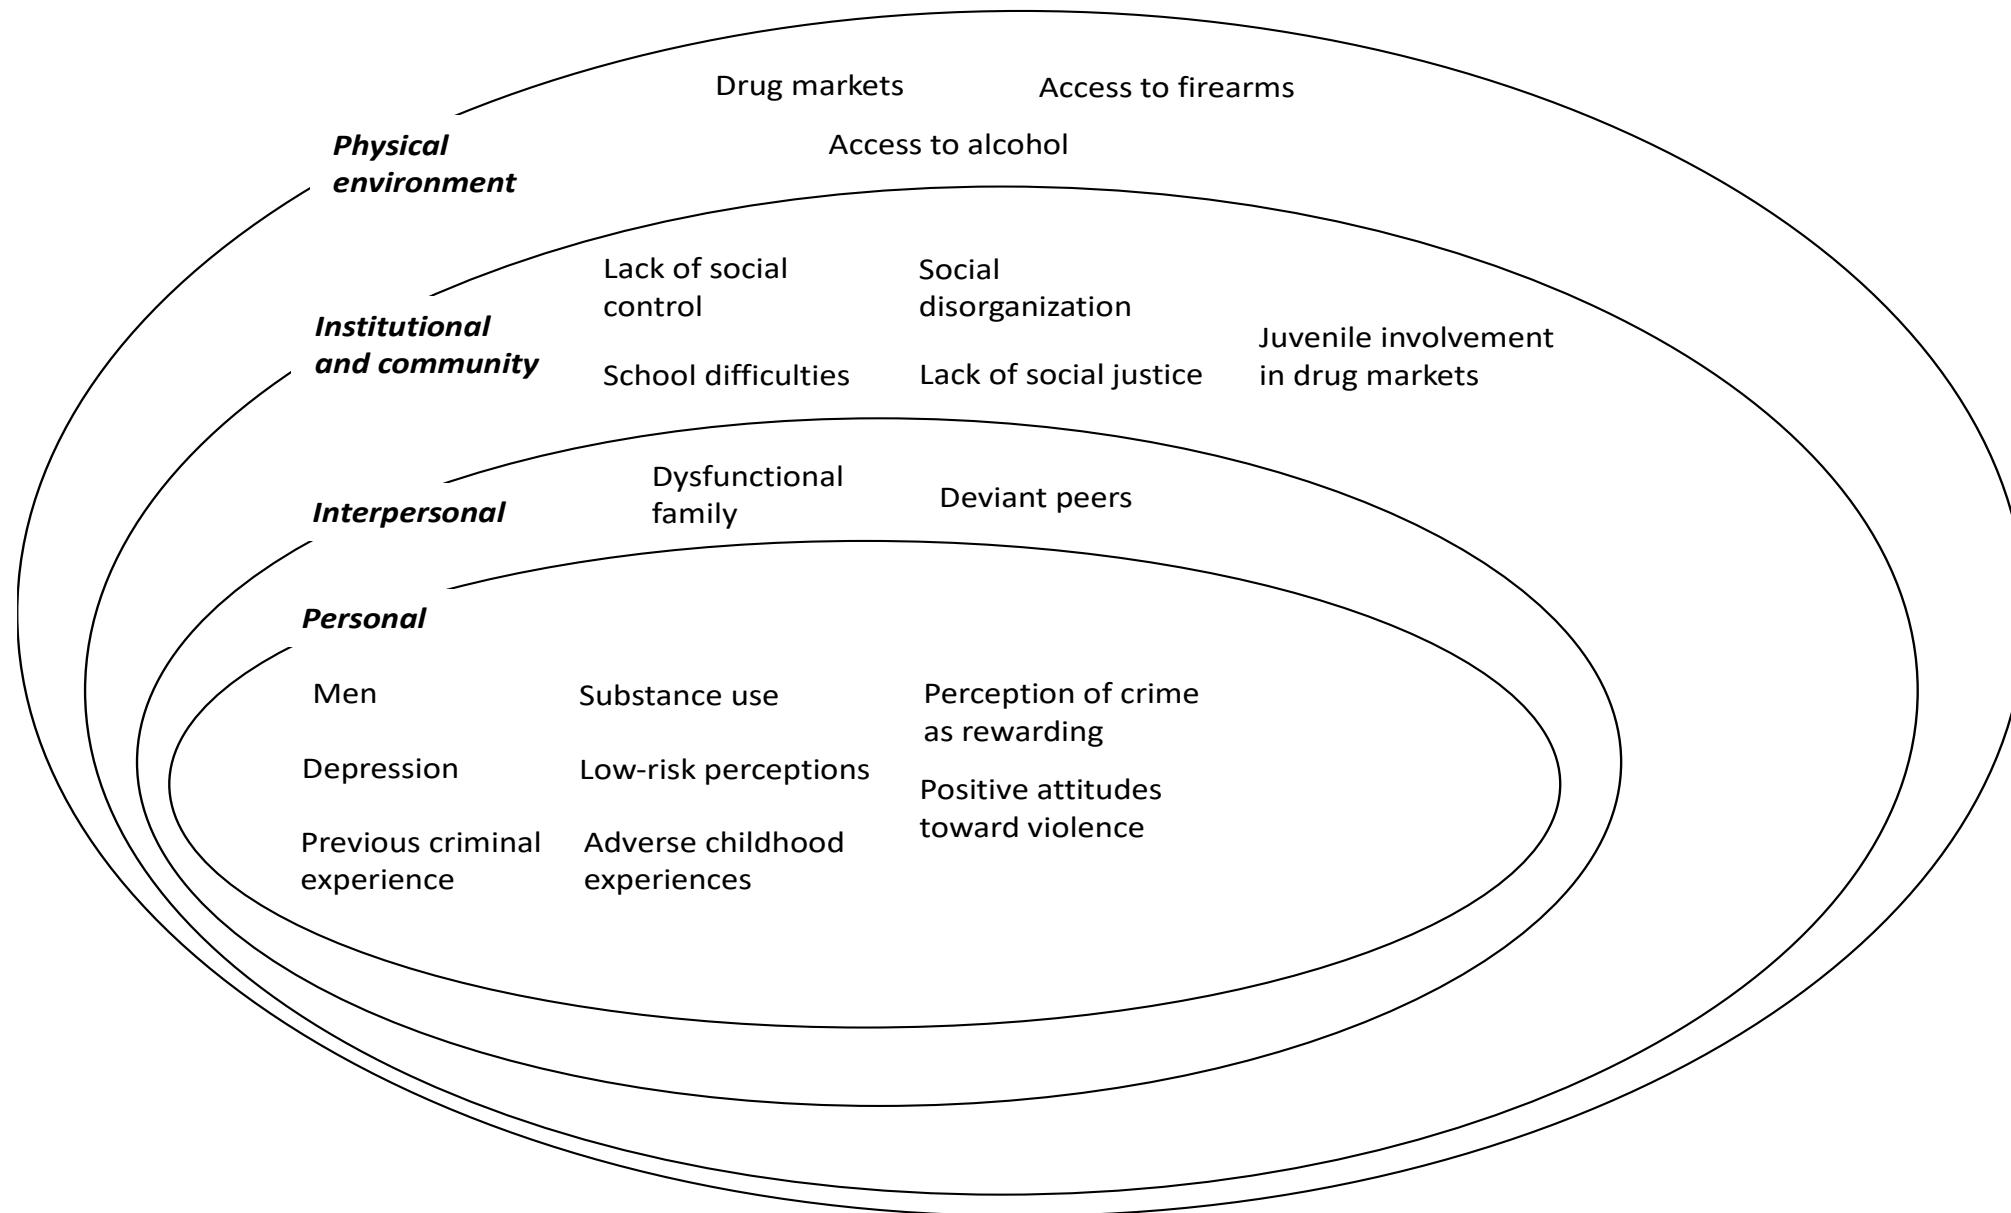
Drug markets

Access to firearms

Physical environment

Access to alcohol

Lack of social control

Social disorganization

Institutional and community

Juvenile involvement in drug markets

School difficulties

Lack of social justice

Dysfunctional family

Deviant peers

Interpersonal

Personal

Men

Substance use

Perception of crime as rewarding

Depression

Low-risk perceptions

Positive attitudes toward violence

Previous criminal experience

Adverse childhood experiences